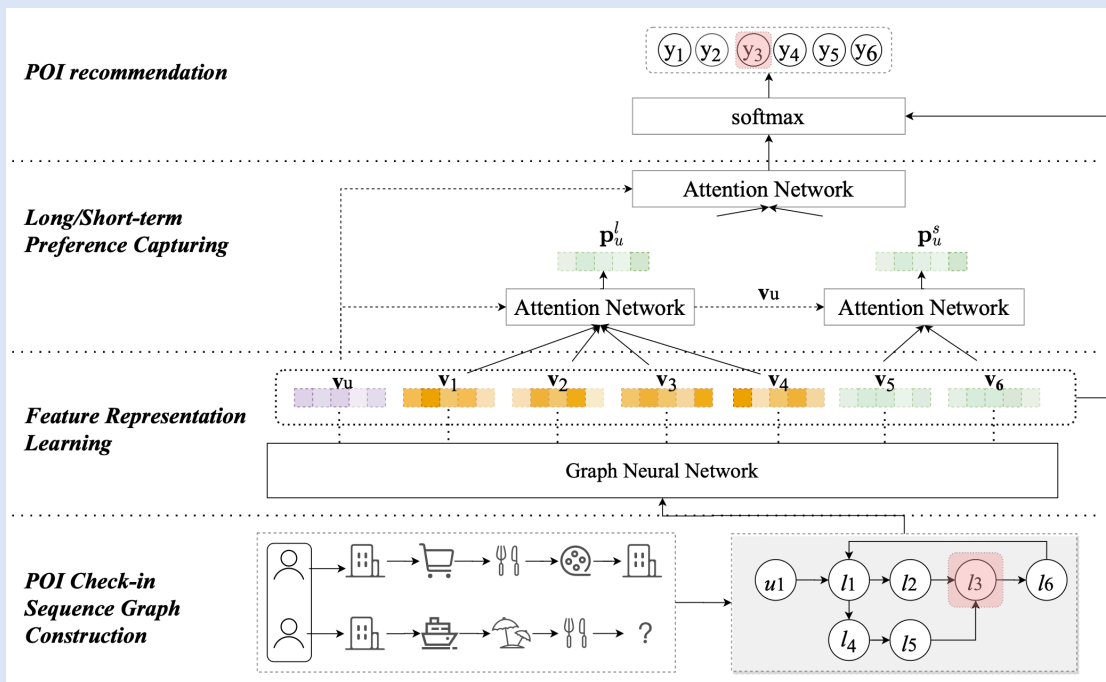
$y_1$ $y_2$ $y_3$ $y_4$ $y_5$ $y_6$

POI recommendation

softmax

Attention Network

Long/Short-term Preference Capturing

$\mathbf{p}_u^l$

$\mathbf{p}_u^s$

Attention Network

$\mathbf{v}_u$

Attention Network

$\mathbf{v}_u$ $\mathbf{v}_1$ $\mathbf{v}_2$ $\mathbf{v}_3$ $\mathbf{v}_4$ $\mathbf{v}_5$ $\mathbf{v}_6$

Feature Representation Learning

Graph Neural Network

POI Check-in Sequence Graph Construction

?

$u_1$ $l_1$ $l_2$ $l_3$ $l_6$ $l_4$ $l_5$